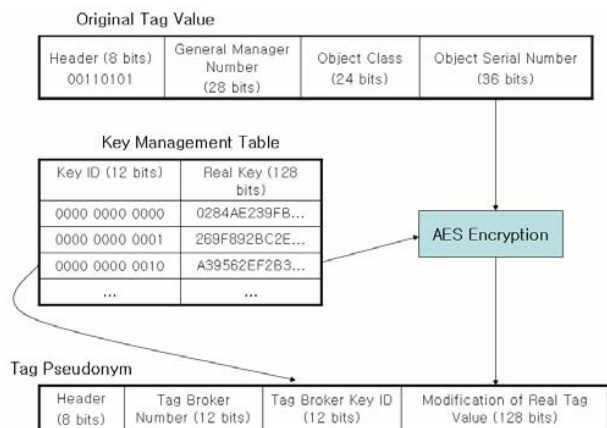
Original Tag Value

| Header (8 bits) 00110101 | General Manager Number (28 bits) | Object Class (24 bits) | Object Serial Number (36 bits) |
|---|---|---|---|

Key Management Table

| Key ID (12 bits) | Real Key (128 bits) |
|---|---|
| 0000 0000 0000 | 0284AE239FB... |
| 0000 0000 0001 | 269F892BC2E... |
| 0000 0000 0010 | A39562EF2B3... |
| ... | ... |

AES Encryption

Tag Pseudonym

| Header (8 bits) | Tag Broker Number (12 bits) | Tag Broker Key ID (12 bits) | Modification of Real Tag Value (128 bits) |
|---|---|---|---|